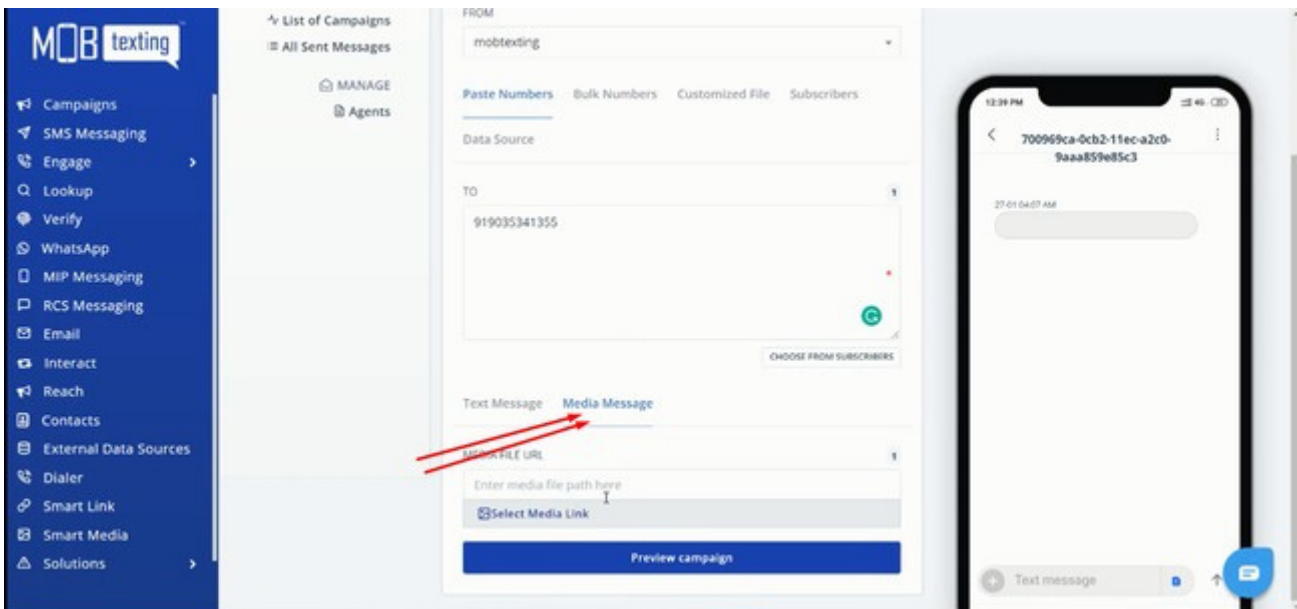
MOB texting

Campaigns
SMS Messaging
Engage
Lookup
Verify
WhatsApp
MIP Messaging
RCS Messaging
Email
Interact
Reach
Contacts
External Data Sources
Dialer
Smart Link
Smart Media
Solutions

List of Campaigns
All Sent Messages
MANAGE
Agents

FROM
mobtexting

Paste Numbers
Bulk Numbers
Customized File
Subscribers
Data Source

TO
919035341355

CHOOSE FROM SUBSCRIBERS

Text Message
Media Message

MEDIA FILE URL
Enter media file path here
Select Media Link

Preview campaign

12:39 PM
700969ca-0cb2-11ec-a2c0-9aaa859e85c3
27-01 04:07 AM
Text message